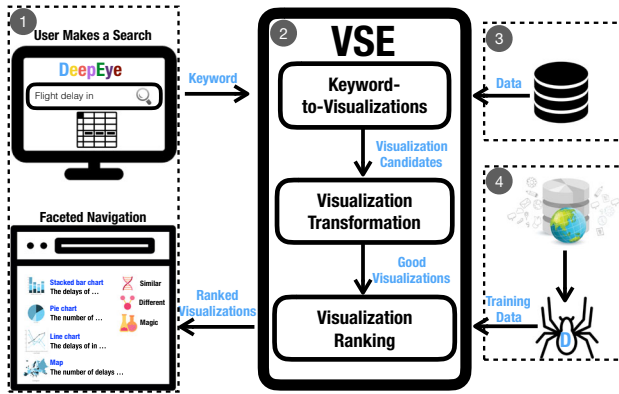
1
User Makes a Search

DeepEye
Flight delay in

Keyword

2
VSE

Keyword-to-Visualizations

Visualization Candidates

Visualization Transformation

Good Visualizations

Visualization Ranking

3
Data

4
Training Data

D

Faceted Navigation

Stacked bar chart
The delays of ...

Pie chart
The number of ...

Line chart
The delays of in ...

Map
The number of delays ...

Similar

Different

Magic

Ranked Visualizations